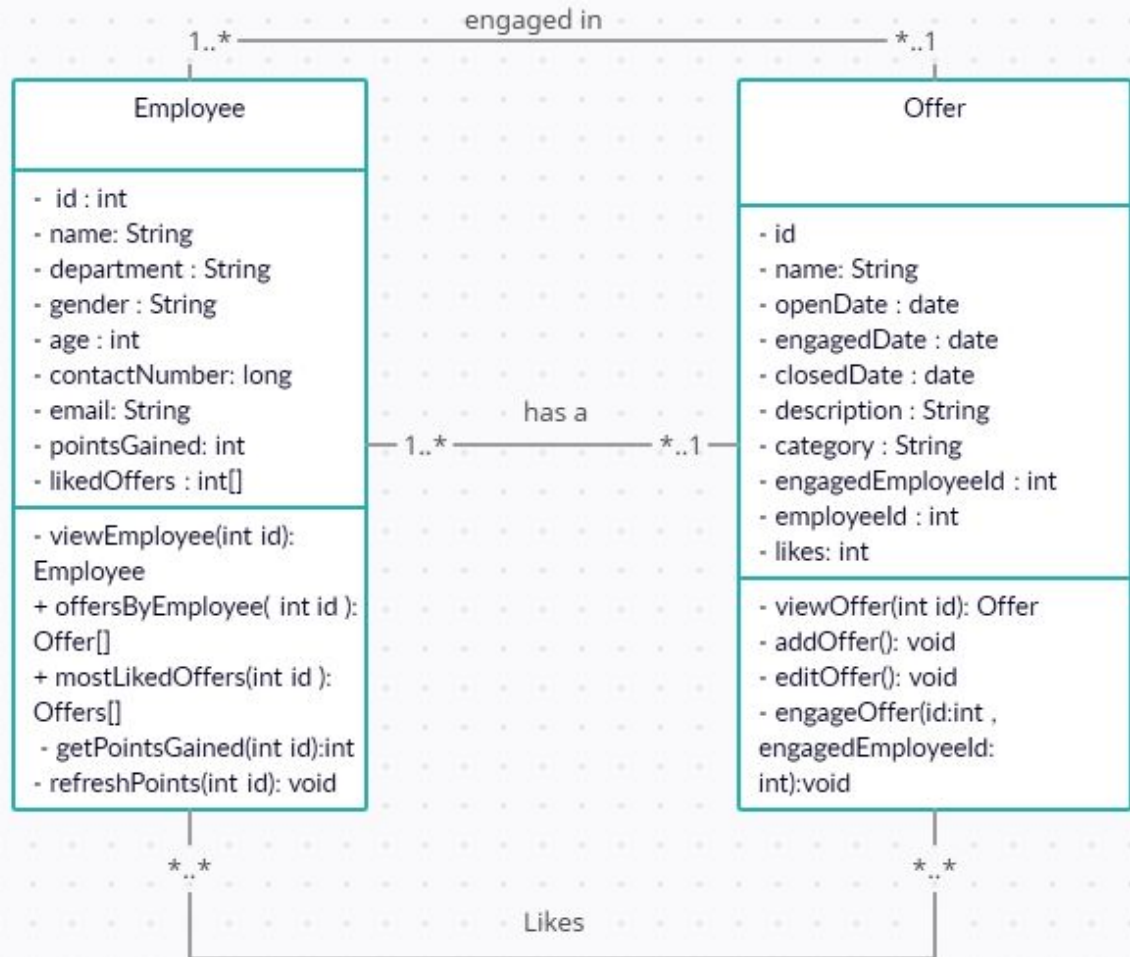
1..* engaged in *..1

Employee

- id : int
- name: String
- department : String
- gender : String
- age : int
- contactNumber: long
- email: String
- pointsGained: int
- likedOffers : int[]

- viewEmployee(int id): Employee
+ offersByEmployee( int id ): Offer[]
+ mostLikedOffers(int id ): Offers[]
- getPointsGained(int id):int
- refreshPoints(int id): void

1..* has a *..1

Offer

- id
- name: String
- openDate : date
- engagedDate : date
- closedDate : date
- description : String
- category : String
- engagedEmployeeId : int
- employeeId : int
- likes: int

- viewOffer(int id): Offer
- addOffer(): void
- editOffer(): void
- engageOffer(id:int , engagedEmployeeId: int):void

*..* Likes *..*